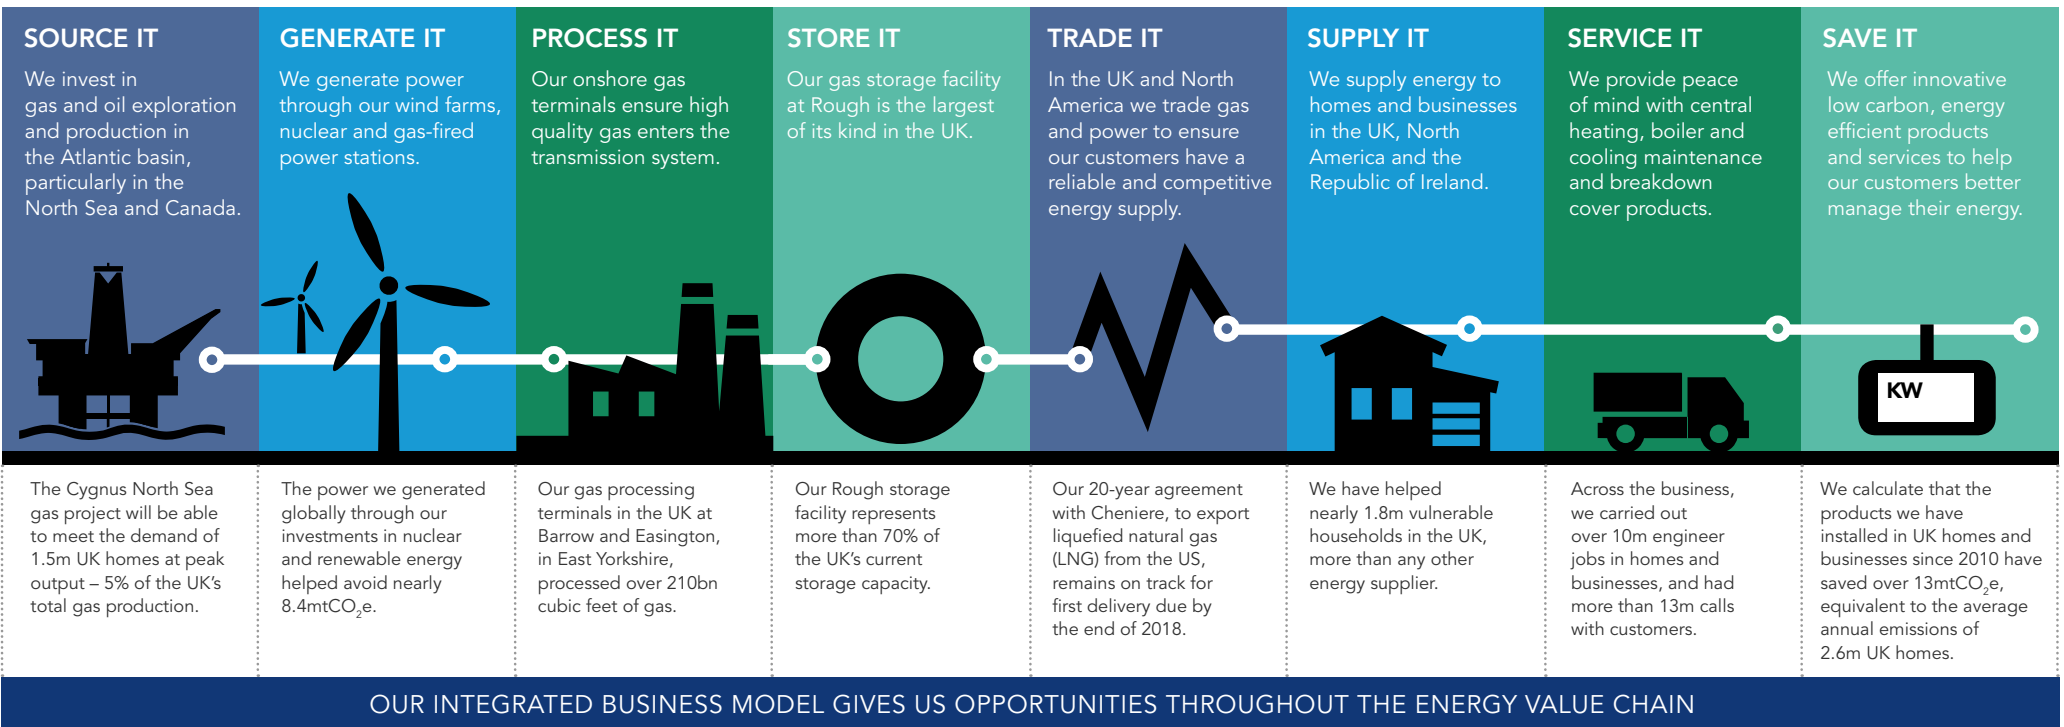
SOURCE IT
We invest in gas and oil exploration and production in the Atlantic basin, particularly in the North Sea and Canada.

GENERATE IT
We generate power through our wind farms, nuclear and gas-fired power stations.

PROCESS IT
Our onshore gas terminals ensure high quality gas enters the transmission system.

STORE IT
Our gas storage facility at Rough is the largest of its kind in the UK.

TRADE IT
In the UK and North America we trade gas and power to ensure our customers have a reliable and competitive energy supply.

SUPPLY IT
We supply energy to homes and businesses in the UK, North America and the Republic of Ireland.

SERVICE IT
We provide peace of mind with central heating, boiler and cooling maintenance and breakdown cover products.

SAVE IT
We offer innovative low carbon, energy efficient products and services to help our customers better manage their energy.

KW

The Cygnus North Sea gas project will be able to meet the demand of 1.5m UK homes at peak output – 5% of the UK's total gas production.

The power we generated globally through our investments in nuclear and renewable energy helped avoid nearly 8.4mt$CO_2$e.

Our gas processing terminals in the UK at Barrow and Easington, in East Yorkshire, processed over 210bn cubic feet of gas.

Our Rough storage facility represents more than 70% of the UK's current storage capacity.

Our 20-year agreement with Cheniere, to export liquefied natural gas (LNG) from the US, remains on track for first delivery due by the end of 2018.

We have helped nearly 1.8m vulnerable households in the UK, more than any other energy supplier.

Across the business, we carried out over 10m engineer jobs in homes and businesses, and had more than 13m calls with customers.

We calculate that the products we have installed in UK homes and businesses since 2010 have saved over 13mt$CO_2$e, equivalent to the average annual emissions of 2.6m UK homes.

OUR INTEGRATED BUSINESS MODEL GIVES US OPPORTUNITIES THROUGHOUT THE ENERGY VALUE CHAIN